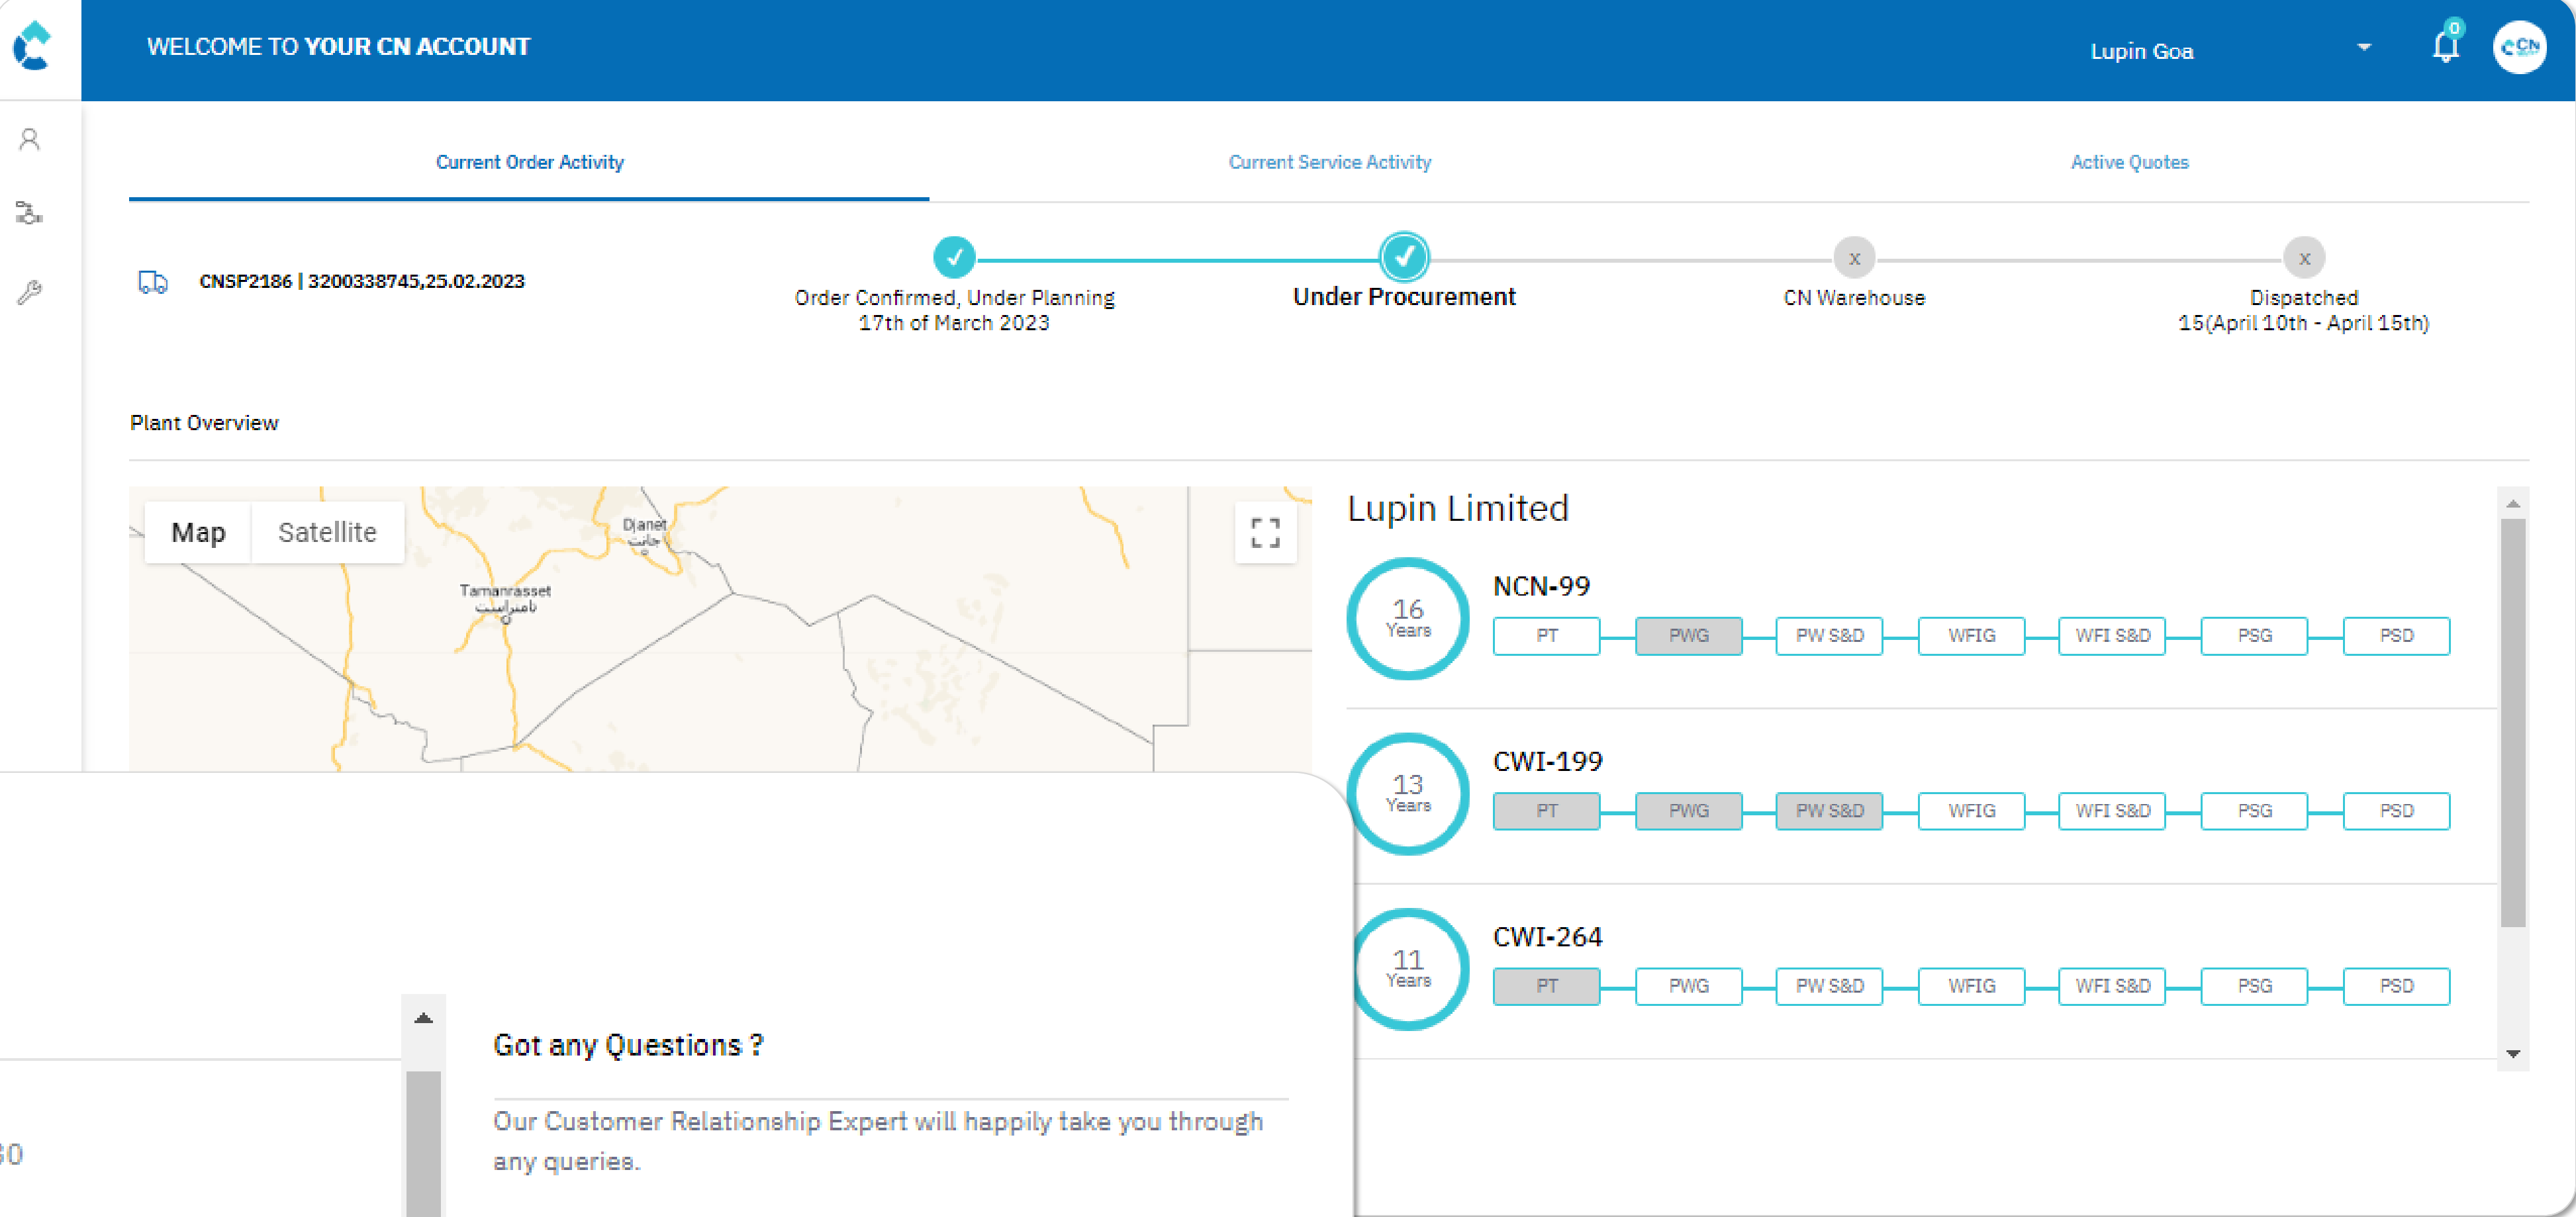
WELCOME TO YOUR CN ACCOUNT

Lupin Goa

0

CN

Current Order Activity

Current Service Activity

Active Quotes

CNSP2186 | 3200338745,25.02.2023

Order Confirmed, Under Planning
17th of March 2023

Under Procurement

x
CN Warehouse

x
Dispatched
15(April 10th - April 15th)

Plant Overview

Map

Satellite

Djanet
جانت

Tamanrasset
تامنراست

Lupin Limited

16
Years

NCN-99

PT

PWG

PW S&D

WFIG

WFI S&D

PSG

PSD

13
Years

CWI-199

PT

PWG

PW S&D

WFIG

WFI S&D

PSG

PSD

11
Years

CWI-264

PT

PWG

PW S&D

WFIG

WFI S&D

PSG

PSD

Got any Questions ?

Our Customer Relationship Expert will happily take you through any queries.

30